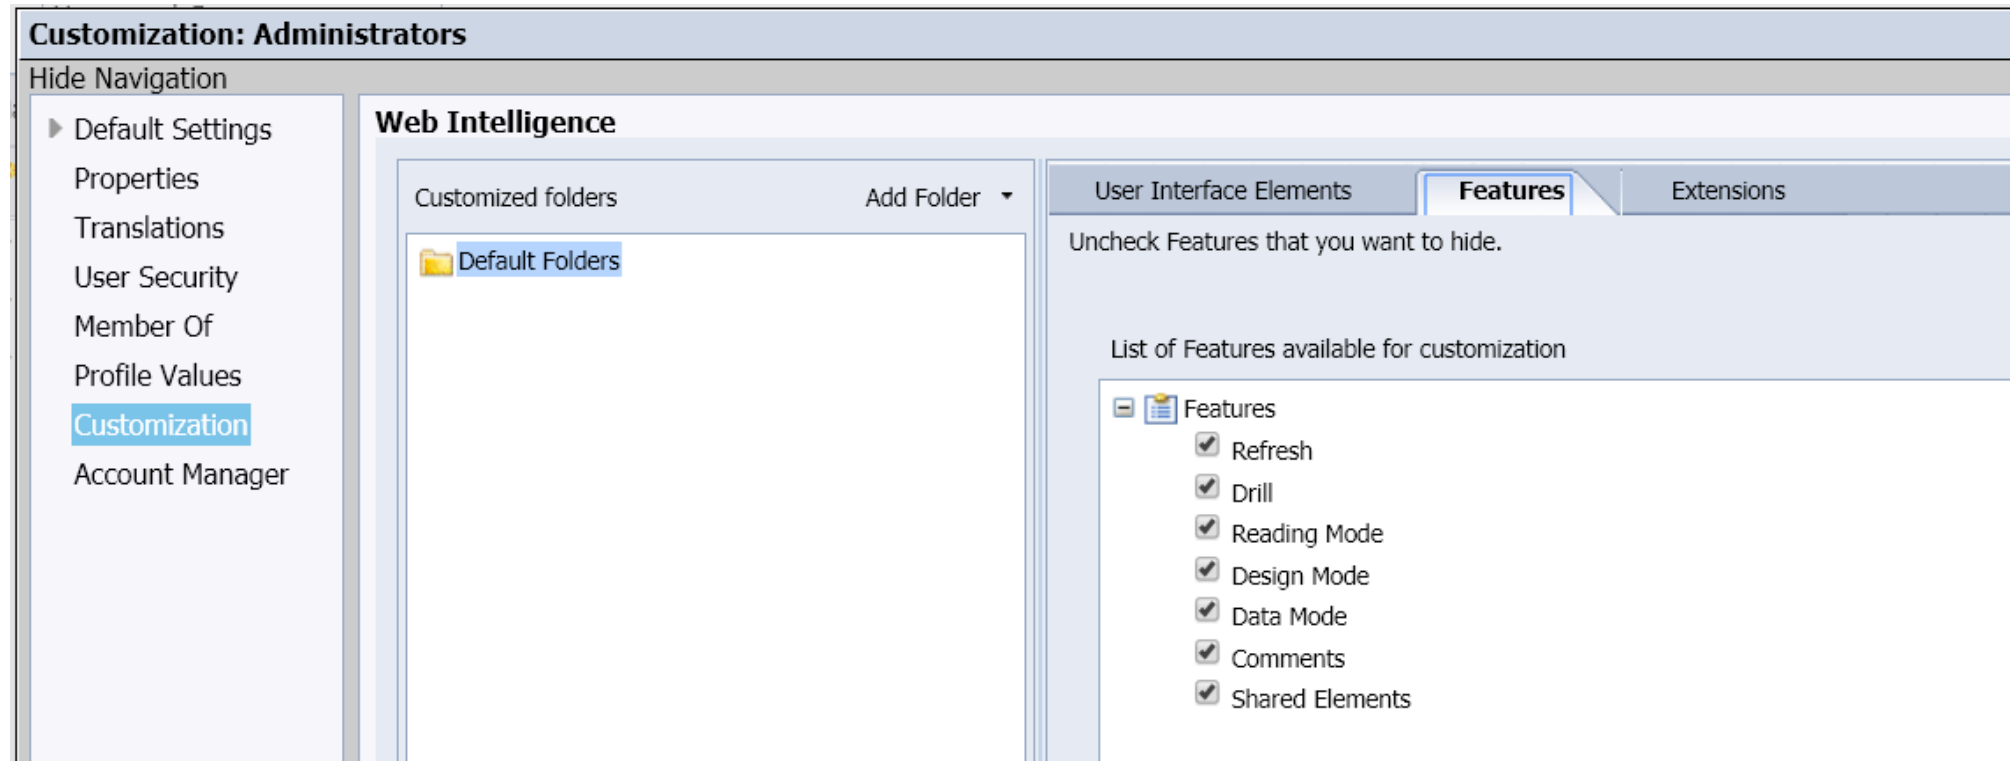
Customization: Administrators

Hide Navigation

Default Settings
Properties
Translations
User Security
Member Of
Profile Values
Customization
Account Manager

Web Intelligence

Customized folders
Add Folder

Default Folders

User Interface Elements
Features
Extensions

Uncheck Features that you want to hide.

List of Features available for customization

Features
Refresh
Drill
Reading Mode
Design Mode
Data Mode
Comments
Shared Elements